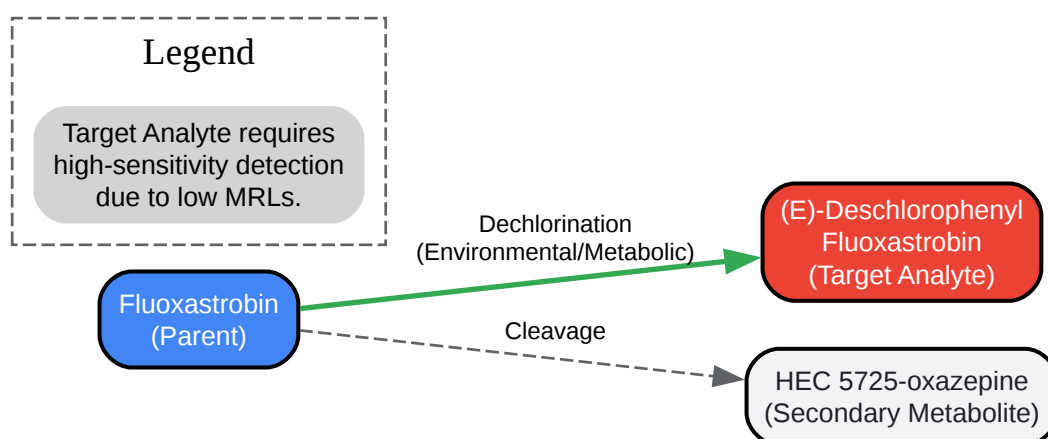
Legend

Target Analyte requires high-sensitivity detection due to low MRLs.

Fluoxastrobin
(Parent)

Dechlorination
(Environmental/Metabolic)

(E)-Deschlorophenyl Fluoxastrobin
(Target Analyte)

Cleavage

HEC 5725-oxazepine
(Secondary Metabolite)